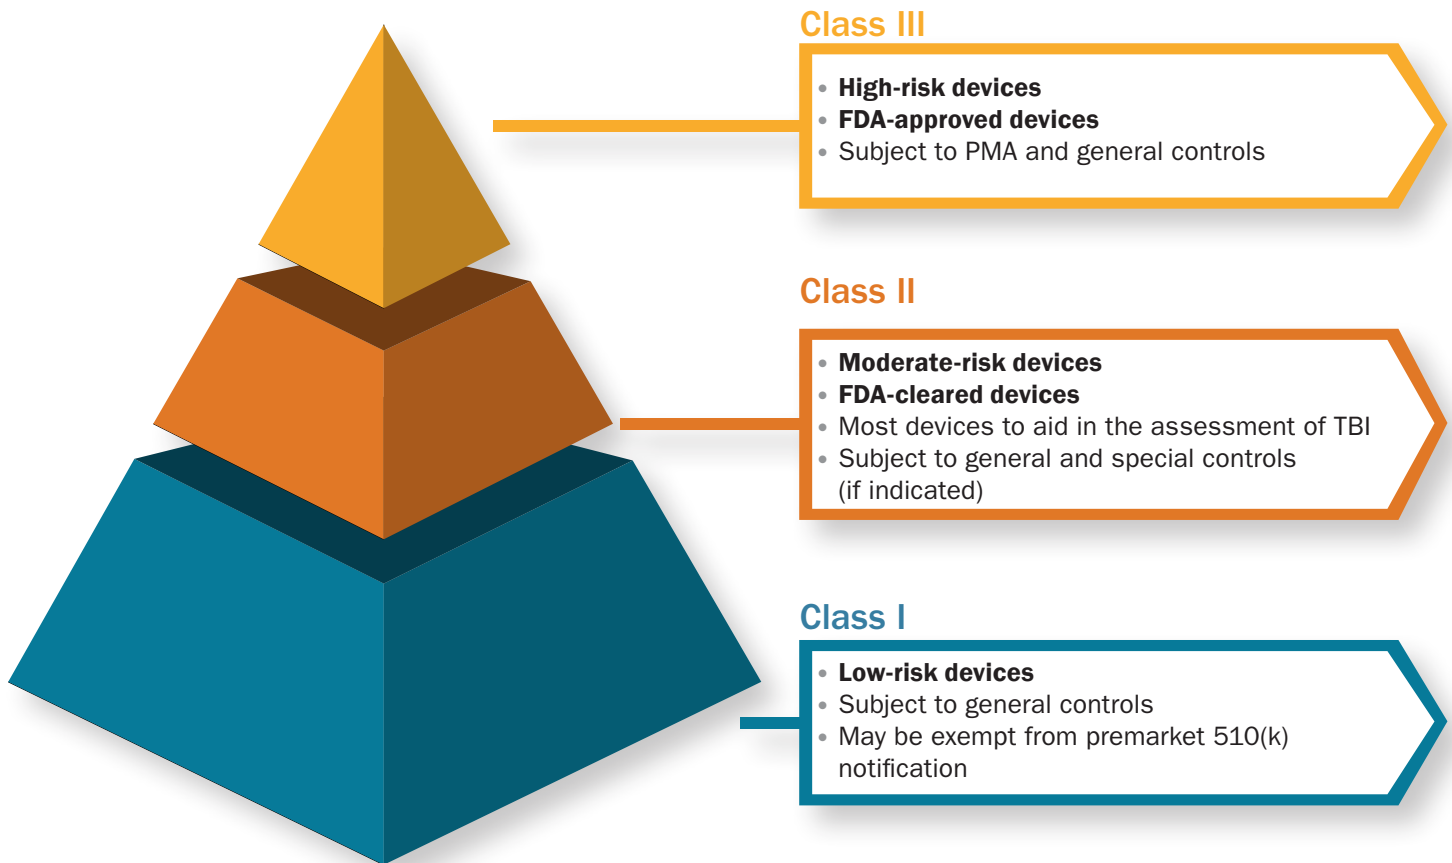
Class III

- High-risk devices
- FDA-approved devices
- Subject to PMA and general controls

Class II

- Moderate-risk devices
- FDA-cleared devices
- Most devices to aid in the assessment of TBI
- Subject to general and special controls (if indicated)

Class I

- Low-risk devices
- Subject to general controls
- May be exempt from premarket 510(k) notification